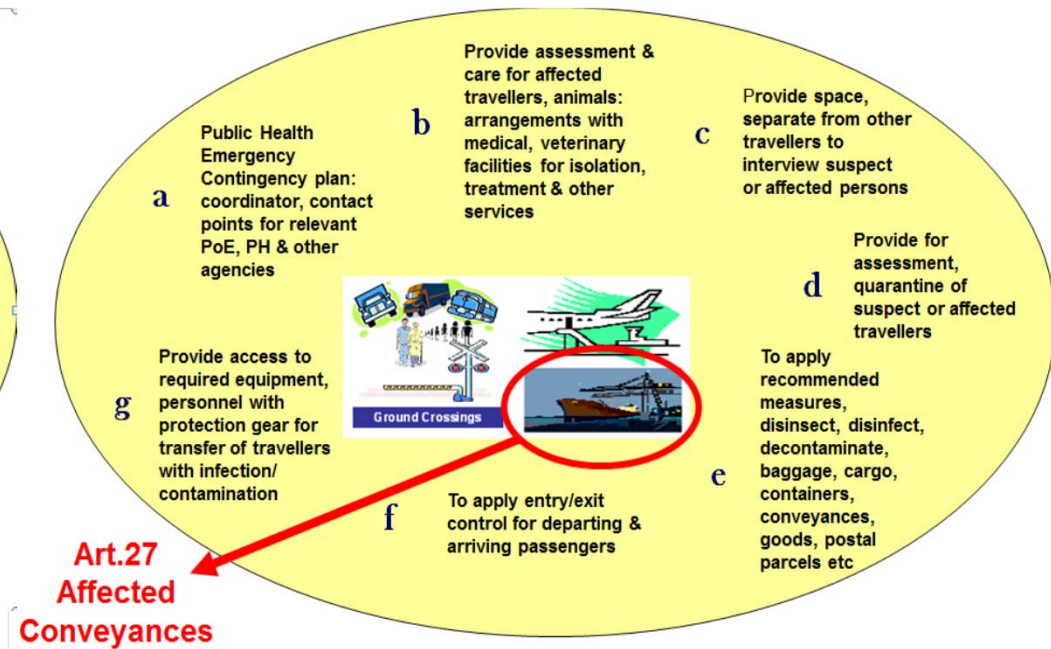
b
Provide assessment & care for affected travellers, animals: arrangements with medical, veterinary facilities for isolation, treatment & other services

a
Public Health Emergency Contingency plan: coordinator, contact points for relevant PoE, PH & other agencies

c
Provide space, separate from other travellers to interview suspect or affected persons

d
Provide for assessment, quarantine of suspect or affected travellers

Ground Crossings

g
Provide access to required equipment, personnel with protection gear for transfer of travellers with infection/ contamination

e
To apply recommended measures, disinsect, disinfect, decontaminate, baggage, cargo, containers, conveyances, goods, postal parcels etc

f
To apply entry/exit control for departing & arriving passengers

Art.27 Affected Conveyances